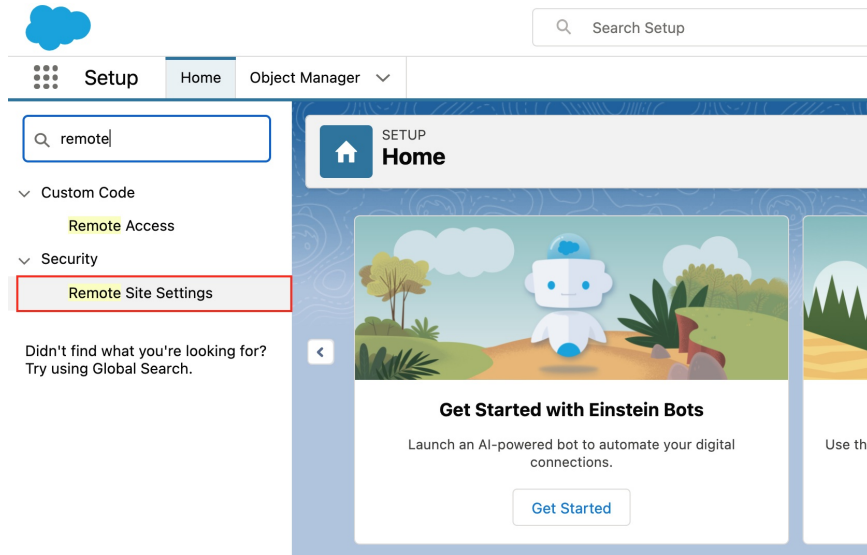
Search Setup

Setup Home Object Manager

remote

Custom Code

Remote Access

Security

Remote Site Settings

Didn't find what you're looking for? Try using Global Search.

SETUP
Home

Get Started with Einstein Bots

Launch an AI-powered bot to automate your digital connections.

Get Started

Use th